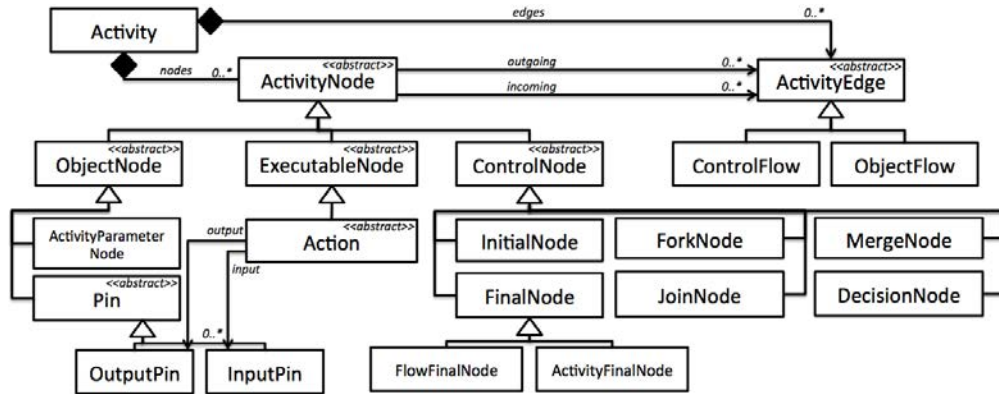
Activity
edges
0..*
nodes
0..*
<<abstract>>
ActivityNode
outgoing
0..*
incoming
0..*
<<abstract>>
ActivityEdge
<<abstract>>
ObjectNode
<<abstract>>
ExecutableNode
<<abstract>>
ControlNode
ControlFlow
ObjectFlow
output
<<abstract>>
Action
ActivityParameter Node
input
<<abstract>>
Pin
0..*
InitialNode
ForkNode
MergeNode
FinalNode
JoinNode
DecisionNode
OutputPin
InputPin
FlowFinalNode
ActivityFinalNode